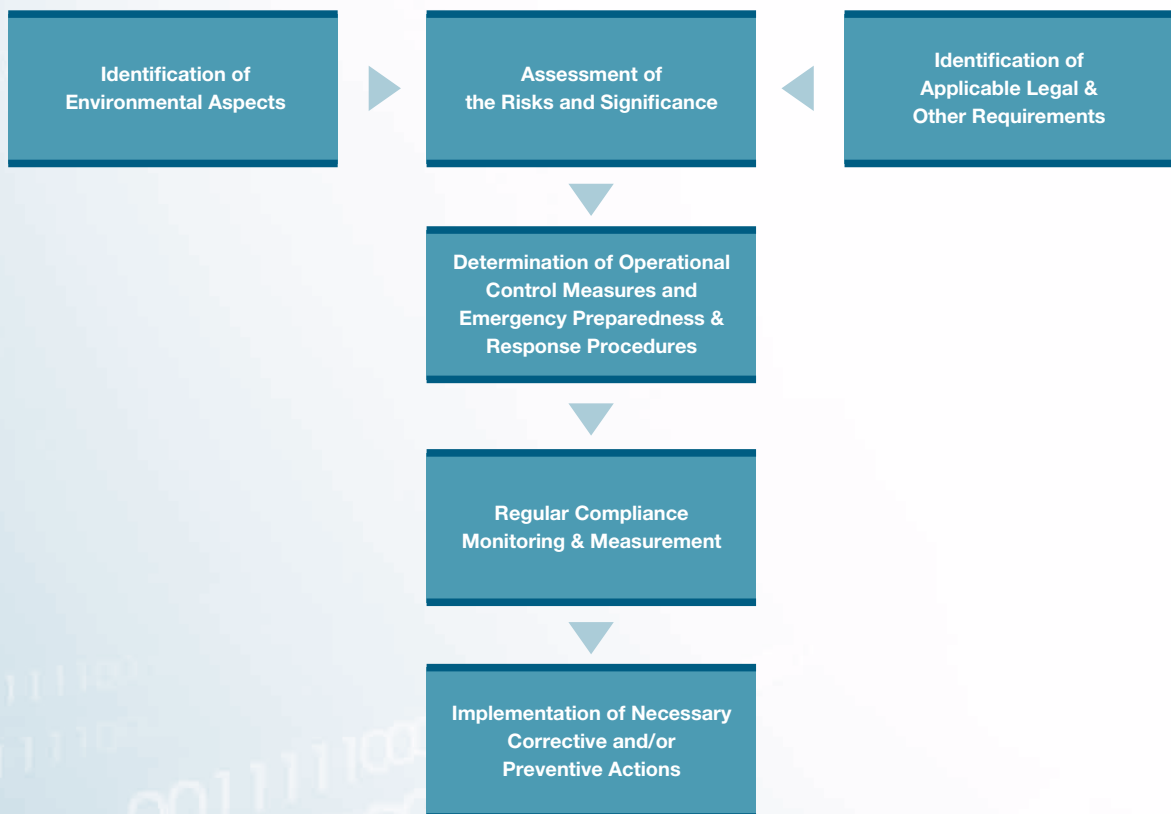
Identification of Environmental Aspects

Assessment of the Risks and Significance

Identification of Applicable Legal & Other Requirements

Determination of Operational Control Measures and Emergency Preparedness & Response Procedures

Regular Compliance Monitoring & Measurement

Implementation of Necessary Corrective and/or Preventive Actions